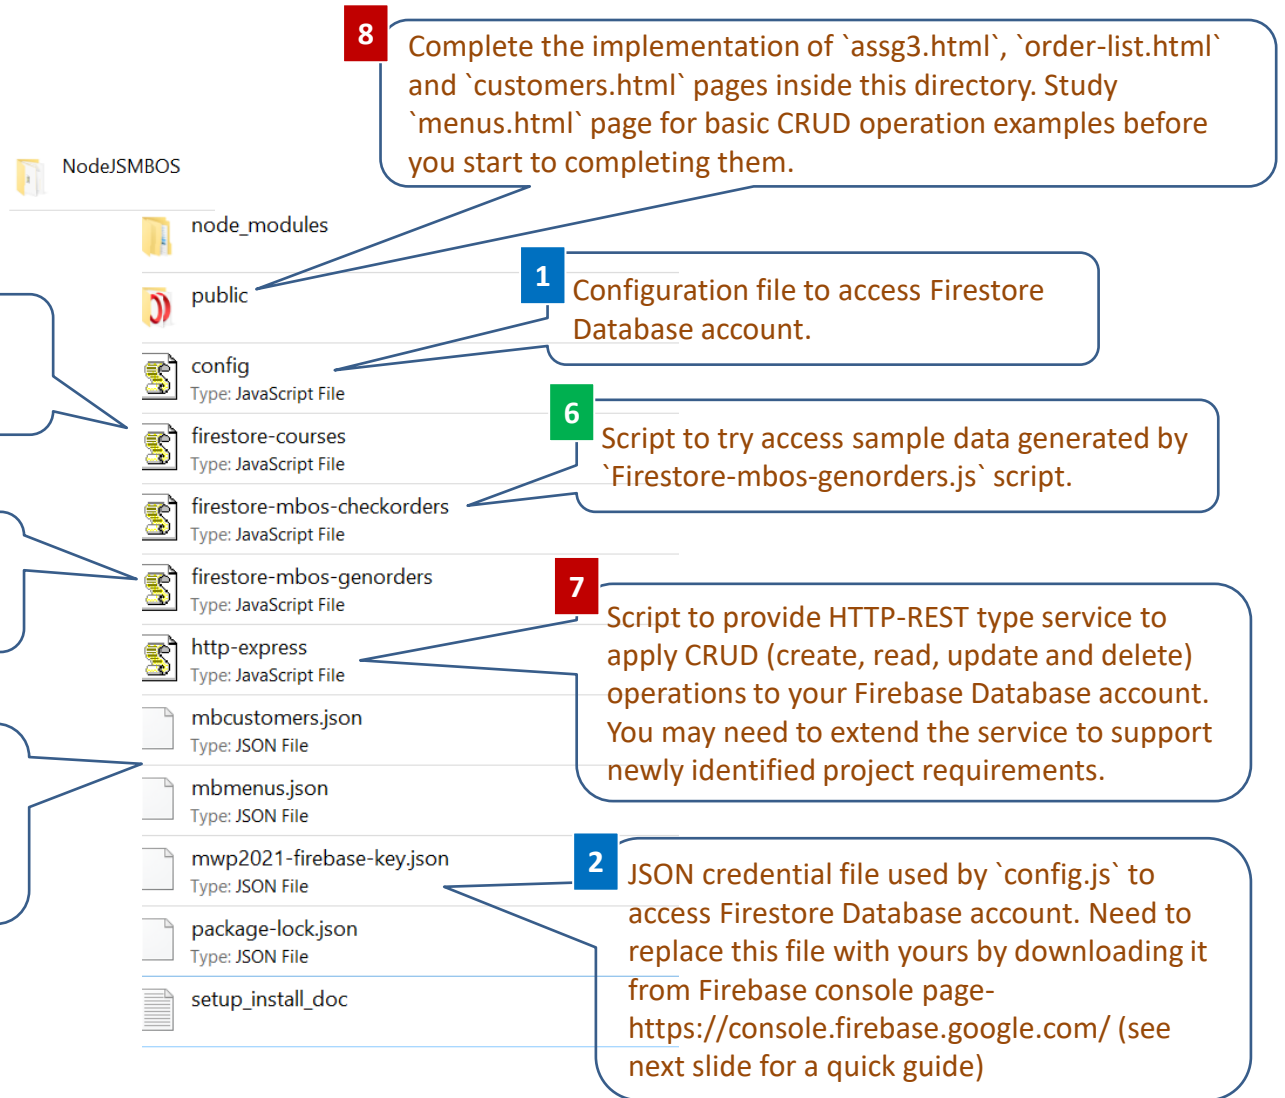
8
Complete the implementation of `assg3.html`, `order-list.html` and `customers.html` pages inside this directory. Study `menus.html` page for basic CRUD operation examples before you start to completing them.

NodeJSMBOS

node_modules

public

1
Configuration file to access Firestore Database account.

config
Type: JavaScript File

firestore-courses
Type: JavaScript File

6
Script to try access sample data generated by `Firestore-mbos-genorders.js` script.

firestore-mbos-checkorders
Type: JavaScript File

firestore-mbos-genorders
Type: JavaScript File

7
Script to provide HTTP-REST type service to apply CRUD (create, read, update and delete) operations to your Firebase Database account. You may need to extend the service to support newly identified project requirements.

http-express
Type: JavaScript File

mbcustomers.json
Type: JSON File

mbmenus.json
Type: JSON File

mwp2021-firebase-key.json
Type: JSON File

2
JSON credential file used by `config.js` to access Firestore Database account. Need to replace this file with yours by downloading it from Firebase console page- https://console.firebase.google.com/ (see next slide for a quick guide)

package-lock.json
Type: JSON File

setup_install_doc